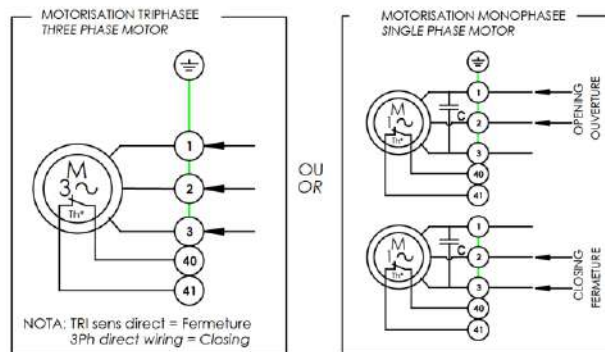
MOTORISATION TRIPHASEE
THREE PHASE MOTOR

M
3~
Th°

1
2
3
40
41

NOTA: TRI sens direct = Fermeture
3Ph direct wiring = Closing

OU
OR

MOTORISATION MONOPHASEE
SINGLE PHASE MOTOR

M
1~
Th°
C

1
2
3
40
41

OPENING
OUVERTURE

M
1~
Th°
C

1
2
3
40
41

CLOSING
FERMETURE